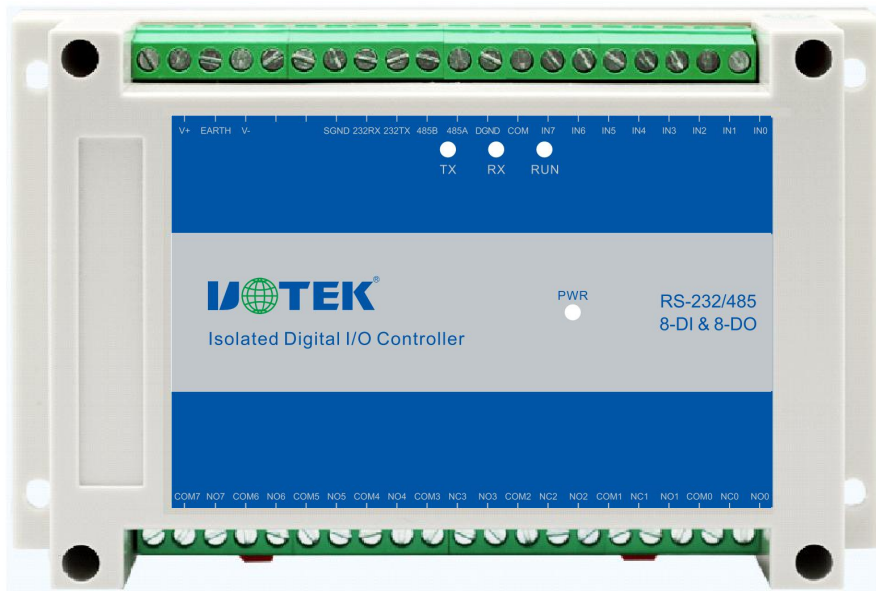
V+ EARTH V- SGND 232RX 232TX 485B 485A DGND COM IN7 IN6 IN5 IN4 IN3 IN2 IN1 IN0

TX RX RUN

UOTEK®

Isolated Digital I/O Controller

PWR

RS-232/485
8-DI & 8-DO

COM7 NO7 COM6 NO6 COM5 NO5 COM4 NO4 COM3 NC3 NO3 COM2 NC2 NO2 COM1 NC1 NO1 COM0 NC0 NO0